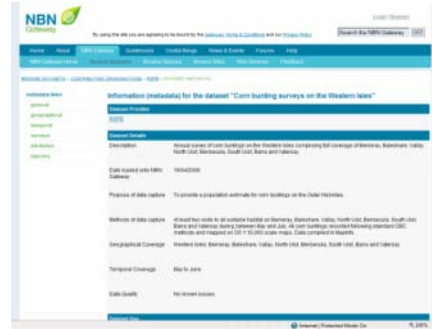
NBN Gateway

By using this site you are agreeing to be bound by the Gateway Terms & Conditions and our Privacy Policy

Login | Register

Search the NBN Gateway GO

Home About NBN Gateway Guidelines Useful things News & Events Forums Help

NBN Gateway Home Browse Datasets Browse Sites Browse Sites Map Services Feedback

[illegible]

metadata links
general
geographical
temporal
surveys
attributes
registry

Information (metadata) for the dataset "Corn bunting surveys on the Western Isles"

Dataset Provider
RSPB

Dataset Details

| | |
|---|---|
| Description | Annual survey of corn buntings on the Western Isles comprising full coverage of Berneray, Baleshare, Vallay, North Uist, Benbecula, South Uist, Barra and Vatersay |
| Date loaded onto NBN Gateway | 19/04/2006 |
| Purpose of data capture | To provide a population estimate for corn buntings on the Outer Hebrides |
| Methods of data capture | At least two visits to all suitable habitat on Berneray, Baleshare, Vallay, North Uist, Benbecula, South Uist, Barra and Vatersay during between May and July. All corn buntings recorded following standard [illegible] methods and mapped on OS 1:10,000 scale maps. Data compiled in MapInfo. |
| Geographical Coverage | Western Isles: Berneray, Baleshare, Vallay, North Uist, Benbecula, South Uist, Barra and Vatersay |
| Temporal Coverage | May to June |
| Data Quality | No known issues. |

Internet | Protected Mode: On 100%